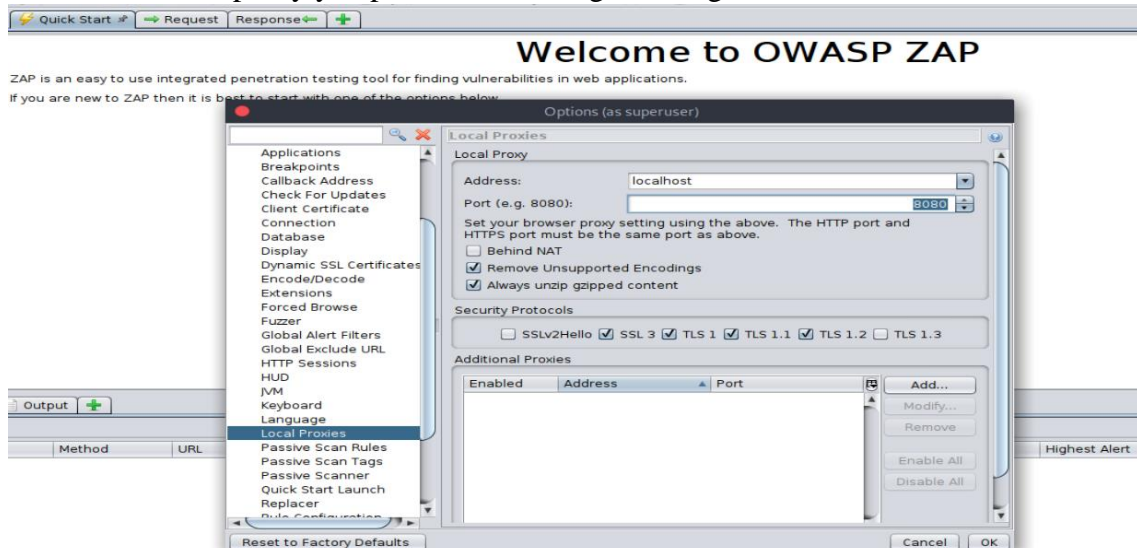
Quick Start | Request | Response

Welcome to OWASP ZAP

ZAP is an easy to use integrated penetration testing tool for finding vulnerabilities in web applications.

If you are new to ZAP then it is best to start with one of the options below.

Options (as superuser)

Applications
Breakpoints
Callback Address
Check For Updates
Client Certificate
Connection
Database
Display
Dynamic SSL Certificates
Encode/Decode
Extensions
Forced Browse
Fuzzer
Global Alert Filters
Global Exclude URL
HTTP Sessions
HUD
JVM
Keyboard
Language
Local Proxies
Passive Scan Rules
Passive Scan Tags
Passive Scanner
Quick Start Launch
Replacer
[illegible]

Local Proxies

Local Proxy

Address: localhost

Port (e.g. 8080): 8080

Set your browser proxy setting using the above. The HTTP port and HTTPS port must be the same port as above.

Behind NAT

Remove Unsupported Encodings

Always unzip gzipped content

Security Protocols

SSLv2Hello SSL 3 TLS 1 TLS 1.1 TLS 1.2 TLS 1.3

Additional Proxies

| Enabled | Address | Port |
|---|---|---|

Add...
Modify...
Remove
Enable All
Disable All

Output

Method URL Highest Alert

Reset to Factory Defaults

Cancel OK